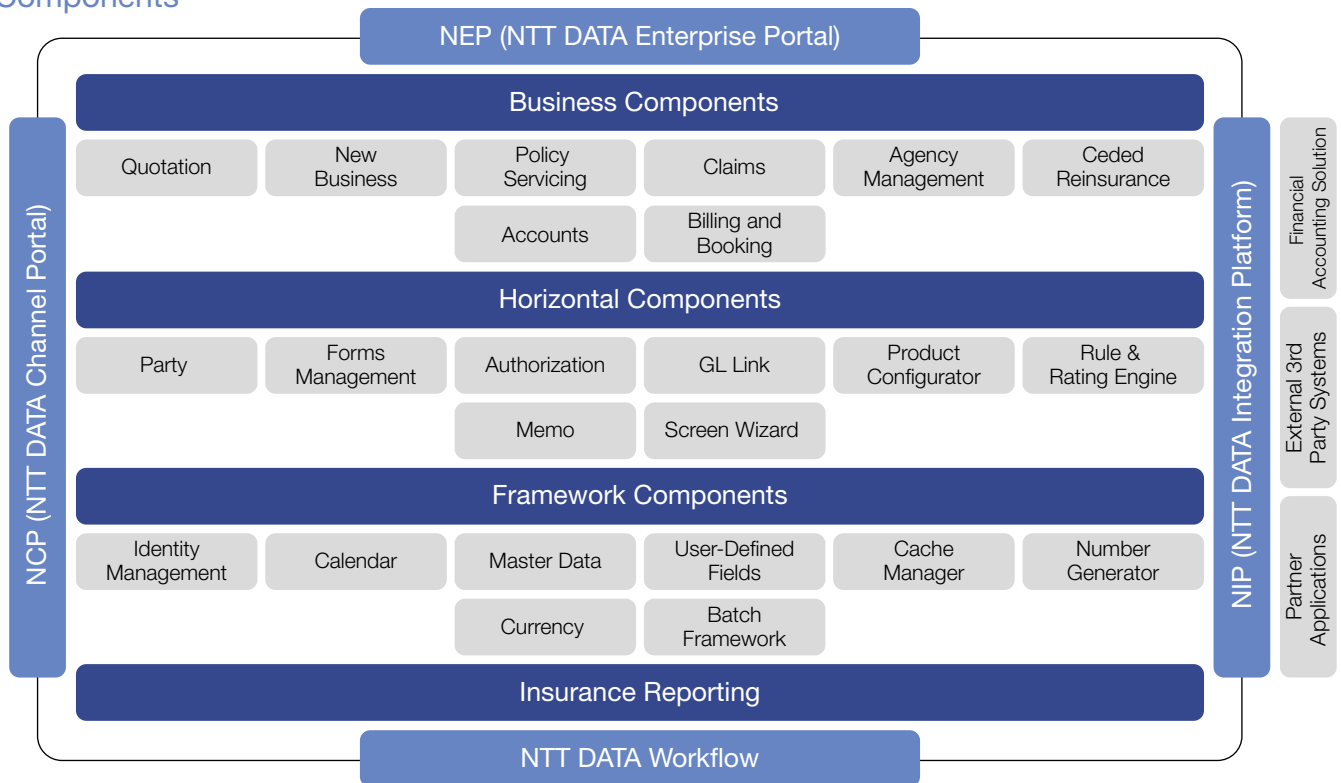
Components

NEP (NTT DATA Enterprise Portal)

NCP (NTT DATA Channel Portal)

Business Components

Quotation

New Business

Policy Servicing

Claims

Agency Management

Ceded Reinsurance

Accounts

Billing and Booking

Horizontal Components

Party

Forms Management

Authorization

GL Link

Product Configurator

Rule & Rating Engine

Memo

Screen Wizard

Framework Components

Identity Management

Calendar

Master Data

User-Defined Fields

Cache Manager

Number Generator

Currency

Batch Framework

Insurance Reporting

NIP (NTT DATA Integration Platform)

Financial Accounting Solution

External 3rd Party Systems

Partner Applications

NTT DATA Workflow